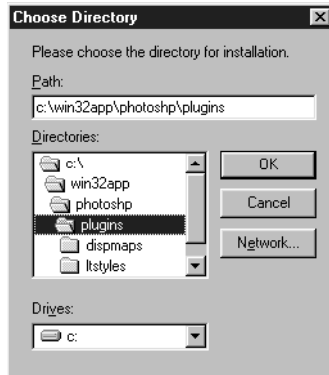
Choose Directory

Please choose the directory for installation.

Path:

c:\win32app\photoshp\plugins

Directories:

c:\
win32app
photoshp
plugins
dispmaps
ltstyles

OK

Cancel

Network...

Drives:

c: